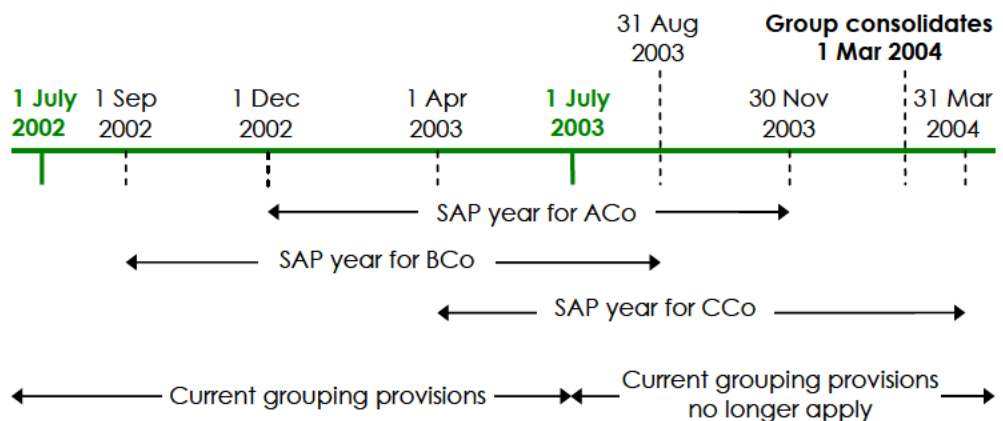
31 Aug 2003

Group consolidates 1 Mar 2004

1 July 2002

1 Sep 2002

1 Dec 2002

1 Apr 2003

1 July 2003

30 Nov 2003

31 Mar 2004

SAP year for ACo

SAP year for BCo

SAP year for CCo

Current grouping provisions

Current grouping provisions no longer apply